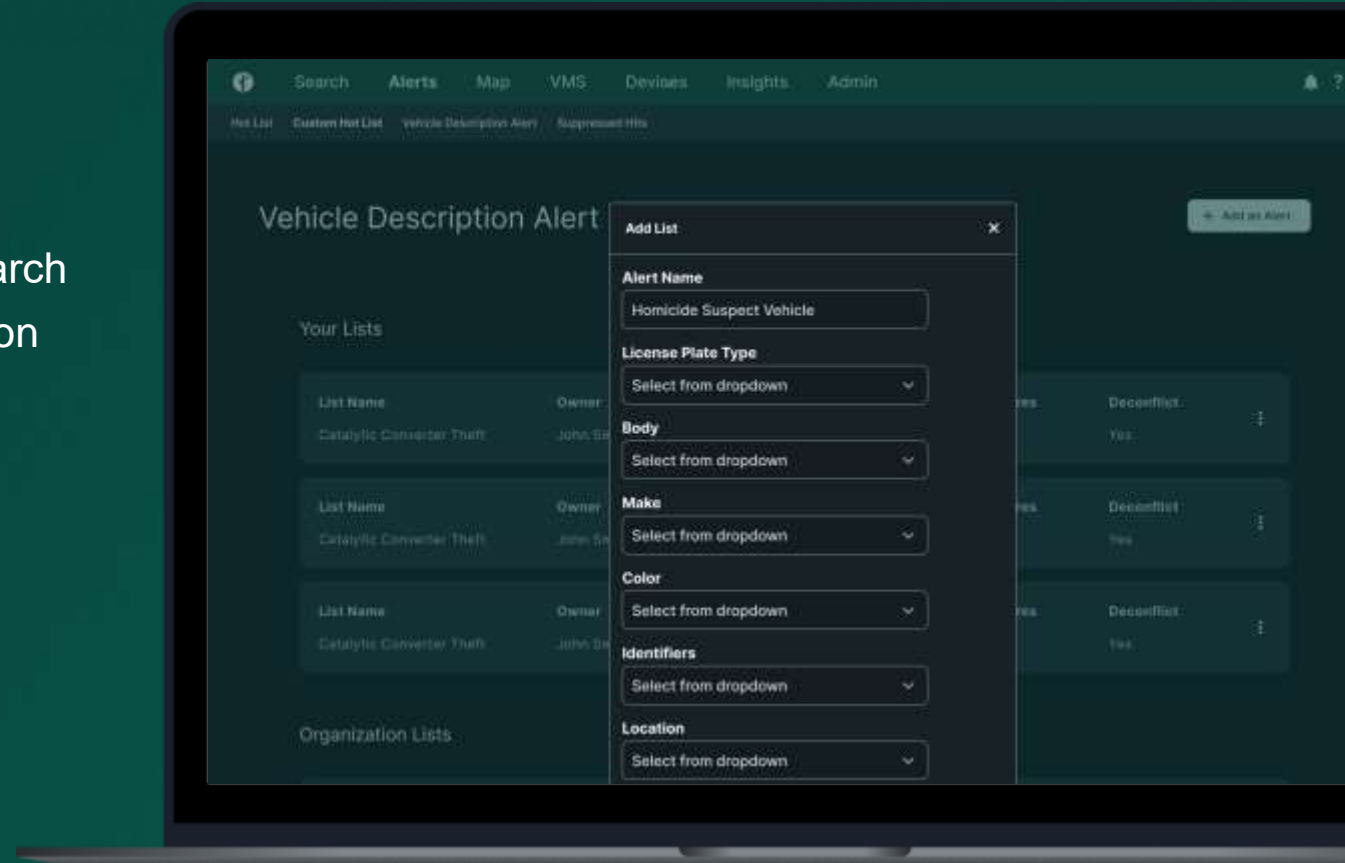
arch
on

Search Alerts Map VMS Devices Insights Admin

Hot List Custom Hot List Vehicle Description Alert Suppressed Hits

Vehicle Description Alert

+ Add an Alert

Your Lists

List Name
Catalytic Converter Theft

Owner
John Sm

res

Deconflict
Yes

List Name
Catalytic Converter Theft

Owner
John Sm

res

Deconflict
Yes

List Name
Catalytic Converter Theft

Owner
John Sm

res

Deconflict
Yes

Organization Lists

Add List ×

Alert Name
Homicide Suspect Vehicle

License Plate Type
Select from dropdown

Body
Select from dropdown

Make
Select from dropdown

Color
Select from dropdown

Identifiers
Select from dropdown

Location
Select from dropdown